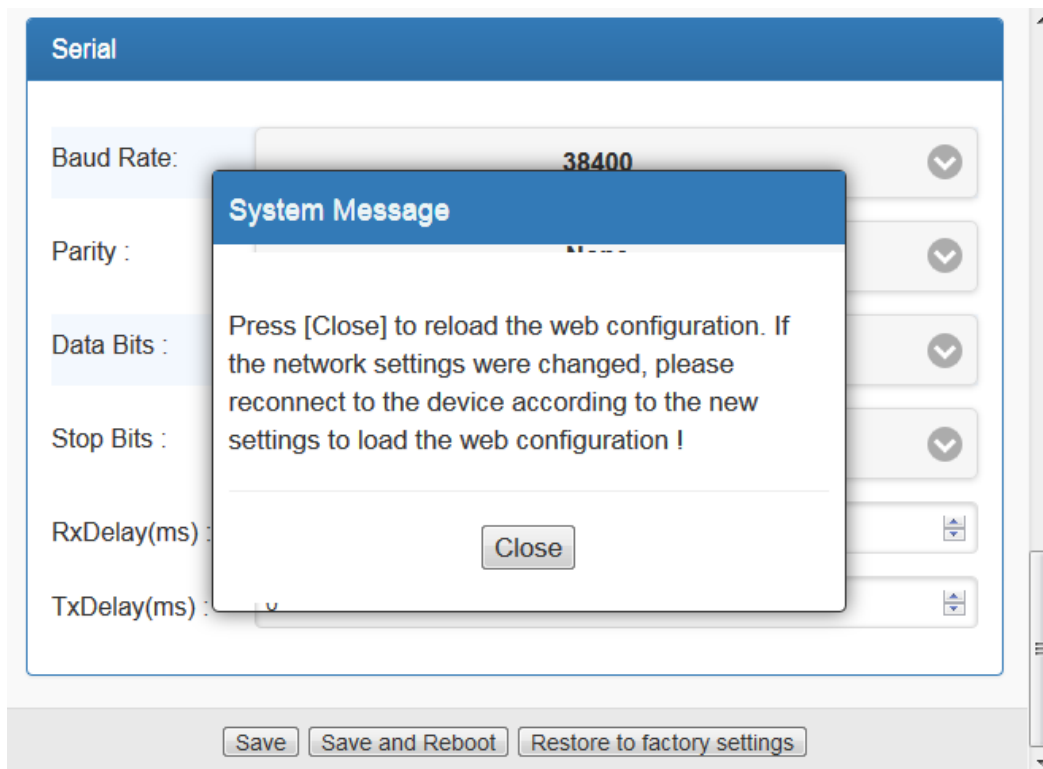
Serial

Baud Rate:

38400

System Message

Parity :

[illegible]

Data Bits :

Stop Bits :

RxDelay(ms) :

TxDelay(ms) :

Press [Close] to reload the web configuration. If the network settings were changed, please reconnect to the device according to the new settings to load the web configuration !

Close

Save

Save and Reboot

Restore to factory settings